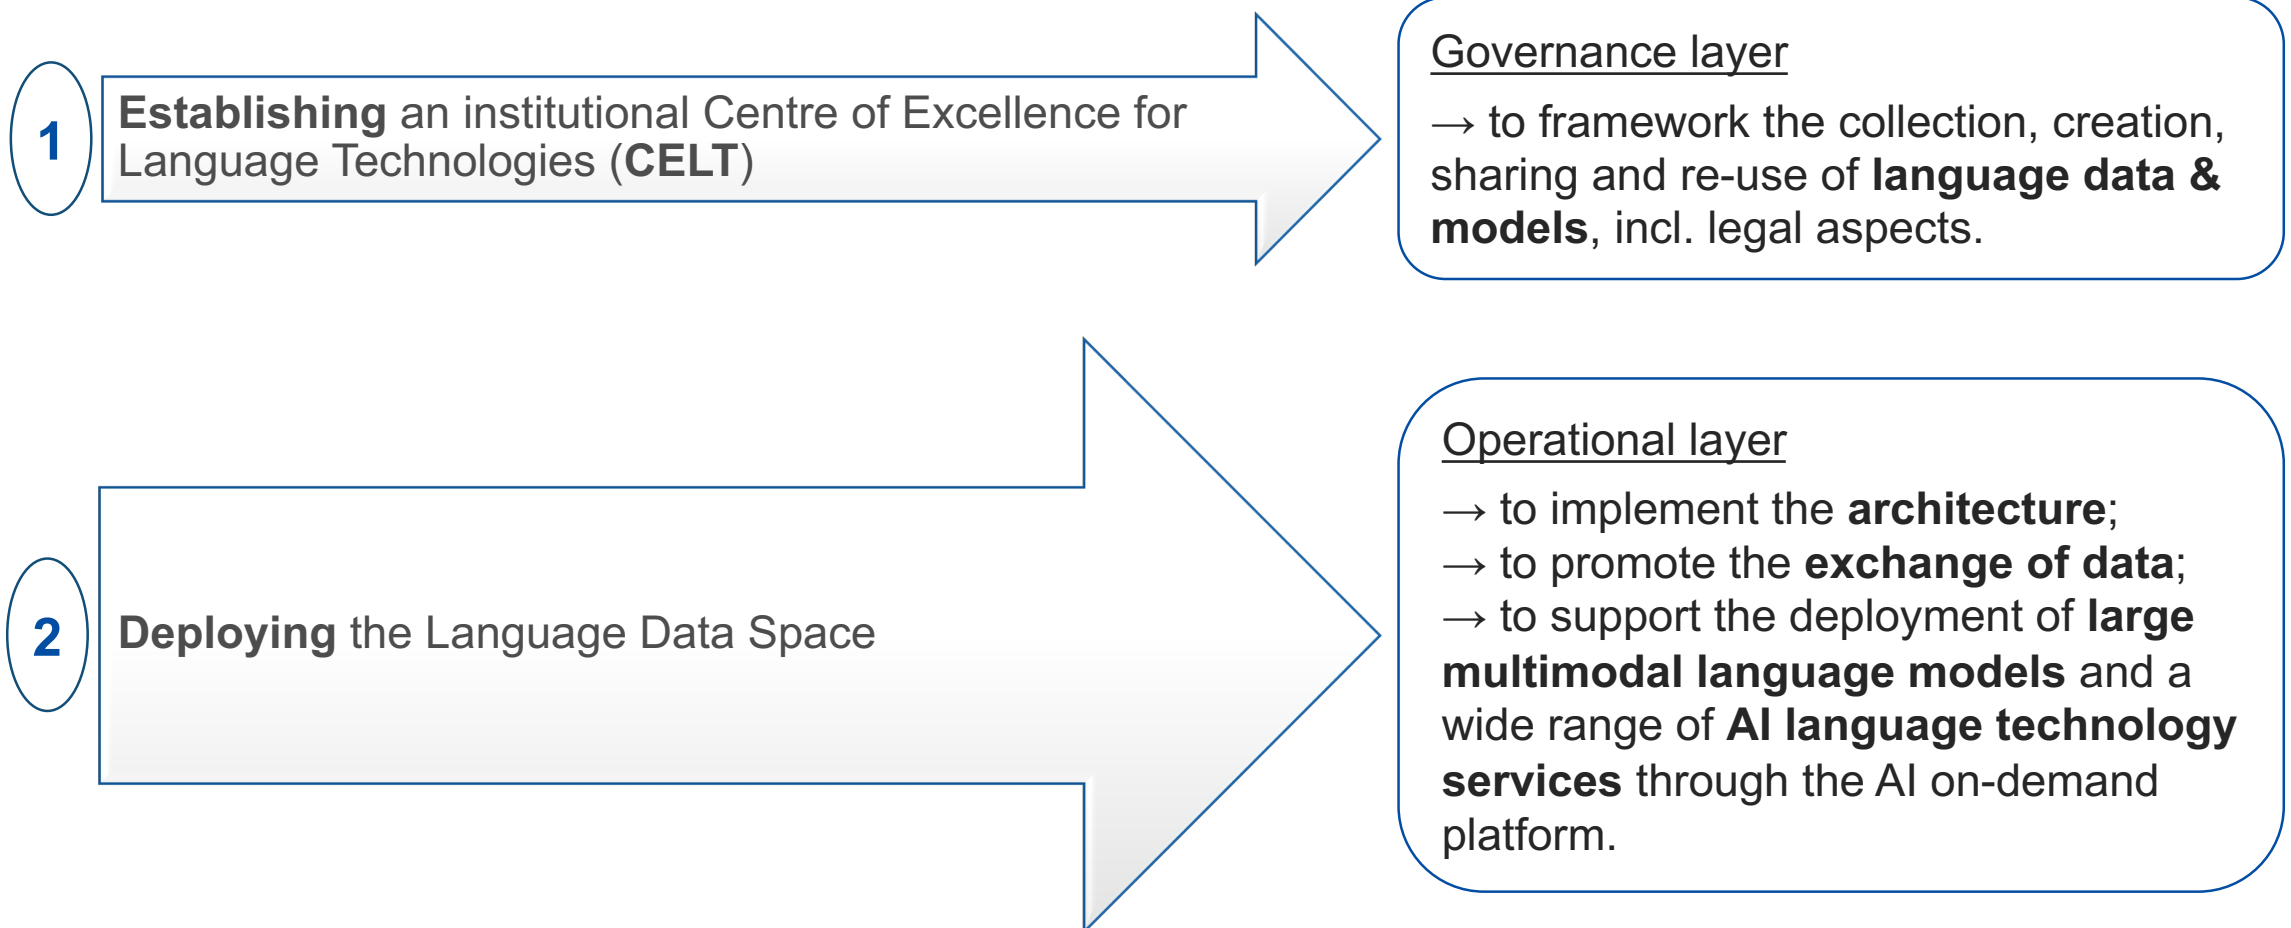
1

Establishing an institutional Centre of Excellence for Language Technologies (CELT)

Governance layer

→ to framework the collection, creation, sharing and re-use of language data & models, incl. legal aspects.

2

Deploying the Language Data Space

Operational layer

→ to implement the architecture;
→ to promote the exchange of data;
→ to support the deployment of large multimodal language models and a wide range of AI language technology services through the AI on-demand platform.